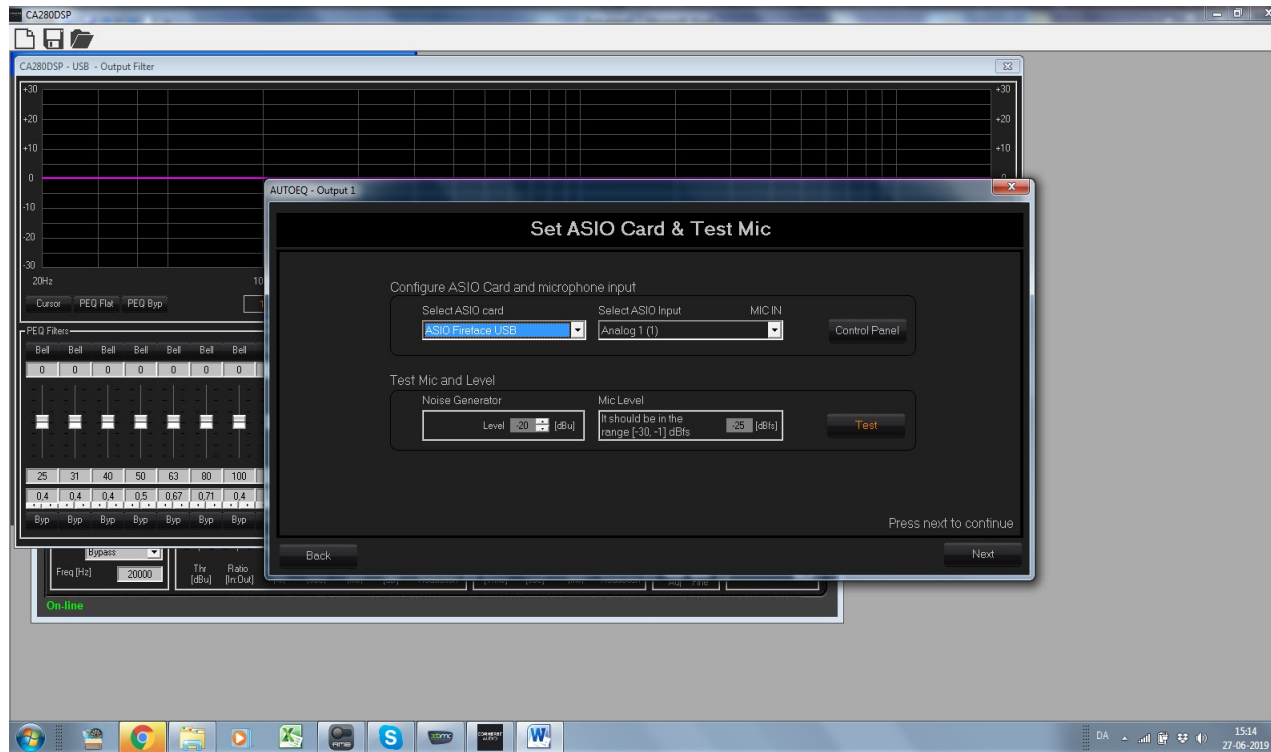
CA280DSP

CA280DSP - USB - Output Filter

+30
+20
+10
0
-10
-20
-30
20Hz
10

+30
+20
+10
0

Cursor PEQ Flat PEQ Byp

PEQ Filters
Bell Bell Bell Bell Bell Bell Bell
0 0 0 0 0 0 0
25 31 40 50 63 80 100
0,4 0,4 0,4 0,5 0,67 0,71 0,4
Byp Byp Byp Byp Byp Byp Byp

Bypass
Freq [Hz] 20000
Thr [dBu] Ratio [In:Out]

On-line

AUTOEQ - Output 1

Set ASIO Card & Test Mic

Configure ASIO Card and microphone input
Select ASIO card
ASIO Fireface USB
Select ASIO Input
Analog 1 (1)
MIC IN
Control Panel

Test Mic and Level
Noise Generator
Level -20 [dBu]
Mic Level
It should be in the range [-30, -1] dBfs
-25 [dBfs]
Test

Press next to continue

Back
Next

DA
15:14
27-06-2019